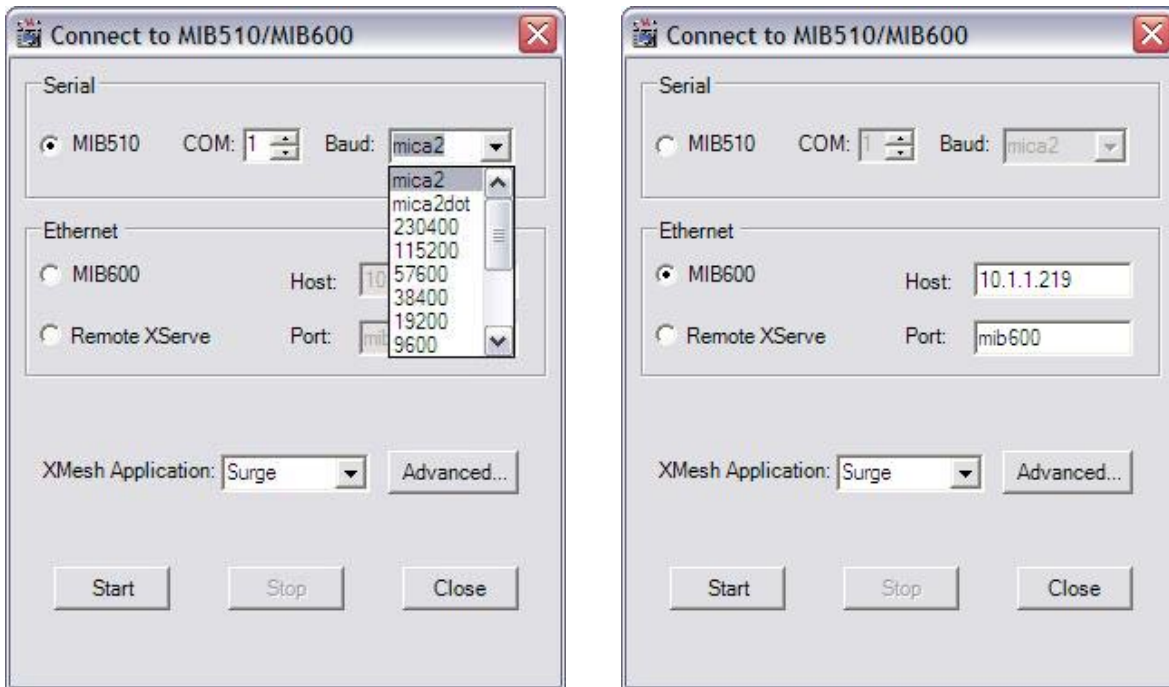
Connect to MIB510/MIB600

Serial

MIB510 COM: 1 Baud: mica2

mica2
mica2dot
230400
115200
57600
38400
19200
9600

Ethernet

MIB600 Host: 10

Remote XServe Port: mi

XMesh Application: Surge Advanced...

Start Stop Close

Connect to MIB510/MIB600

Serial

MIB510 COM: 1 Baud: mica2

Ethernet

MIB600 Host: 10.1.1.219

Remote XServe Port: mib600

XMesh Application: Surge Advanced...

Start Stop Close